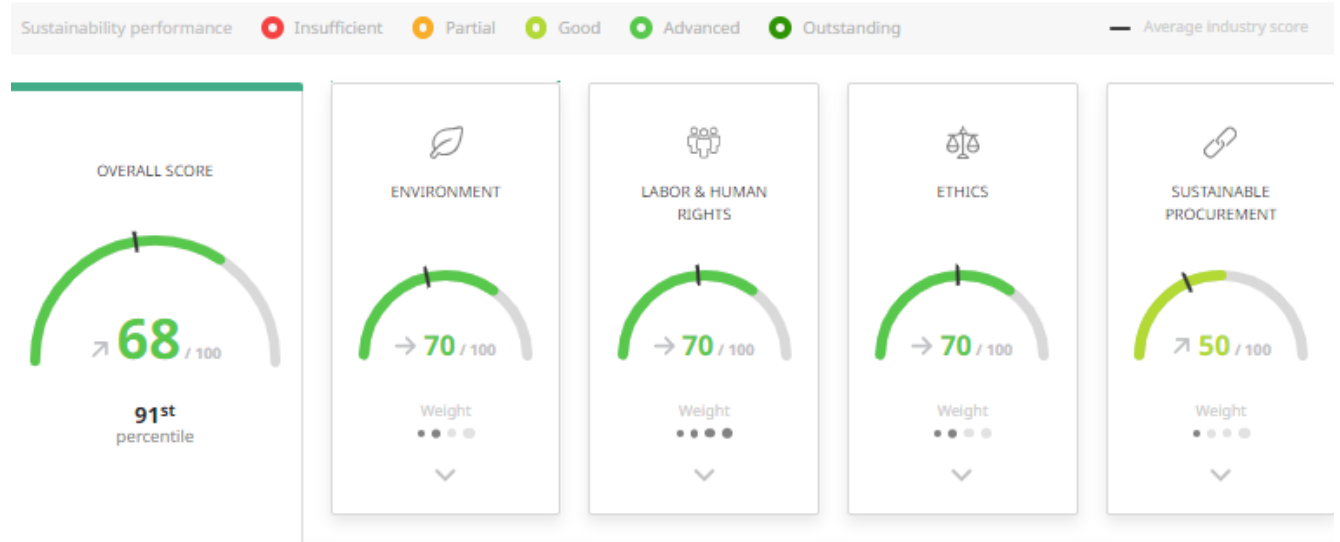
Sustainability performance Insufficient Partial Good Advanced Outstanding — Average industry score

OVERALL SCORE

↗ 68 / 100

91$^{st}$
percentile

ENVIRONMENT

→ 70 / 100

Weight

LABOR & HUMAN RIGHTS

→ 70 / 100

Weight

ETHICS

→ 70 / 100

Weight

SUSTAINABLE PROCUREMENT

↗ 50 / 100

Weight